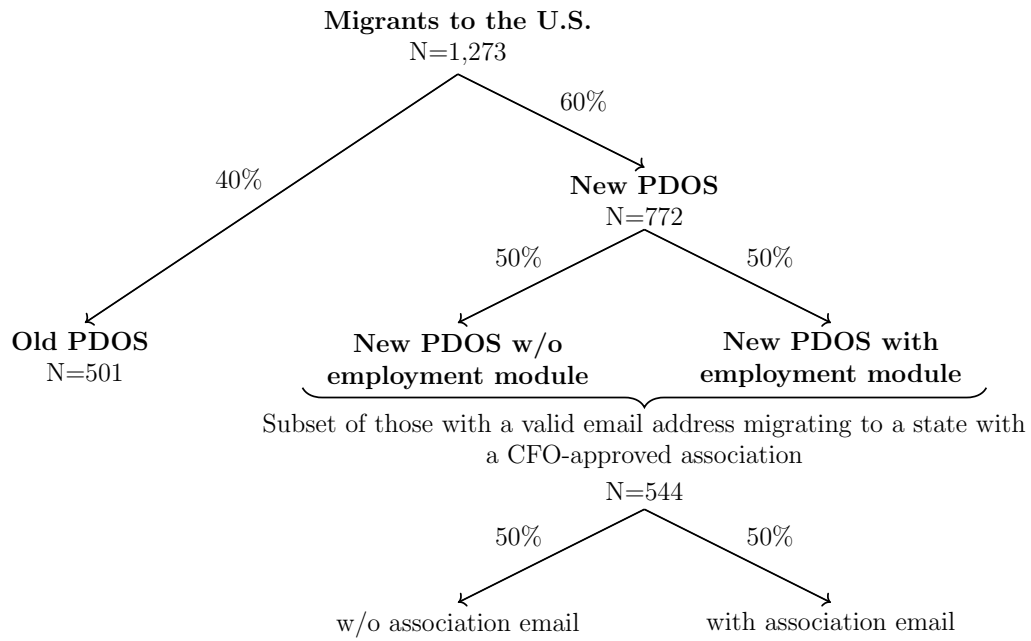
**Migrants to the U.S.**
N=1,273

40%

60%

**New PDOS**
N=772

50%

50%

**Old PDOS**
N=501

**New PDOS w/o employment module**

**New PDOS with employment module**

Subset of those with a valid email address migrating to a state with a CFO-approved association

N=544

50%

50%

w/o association email

with association email